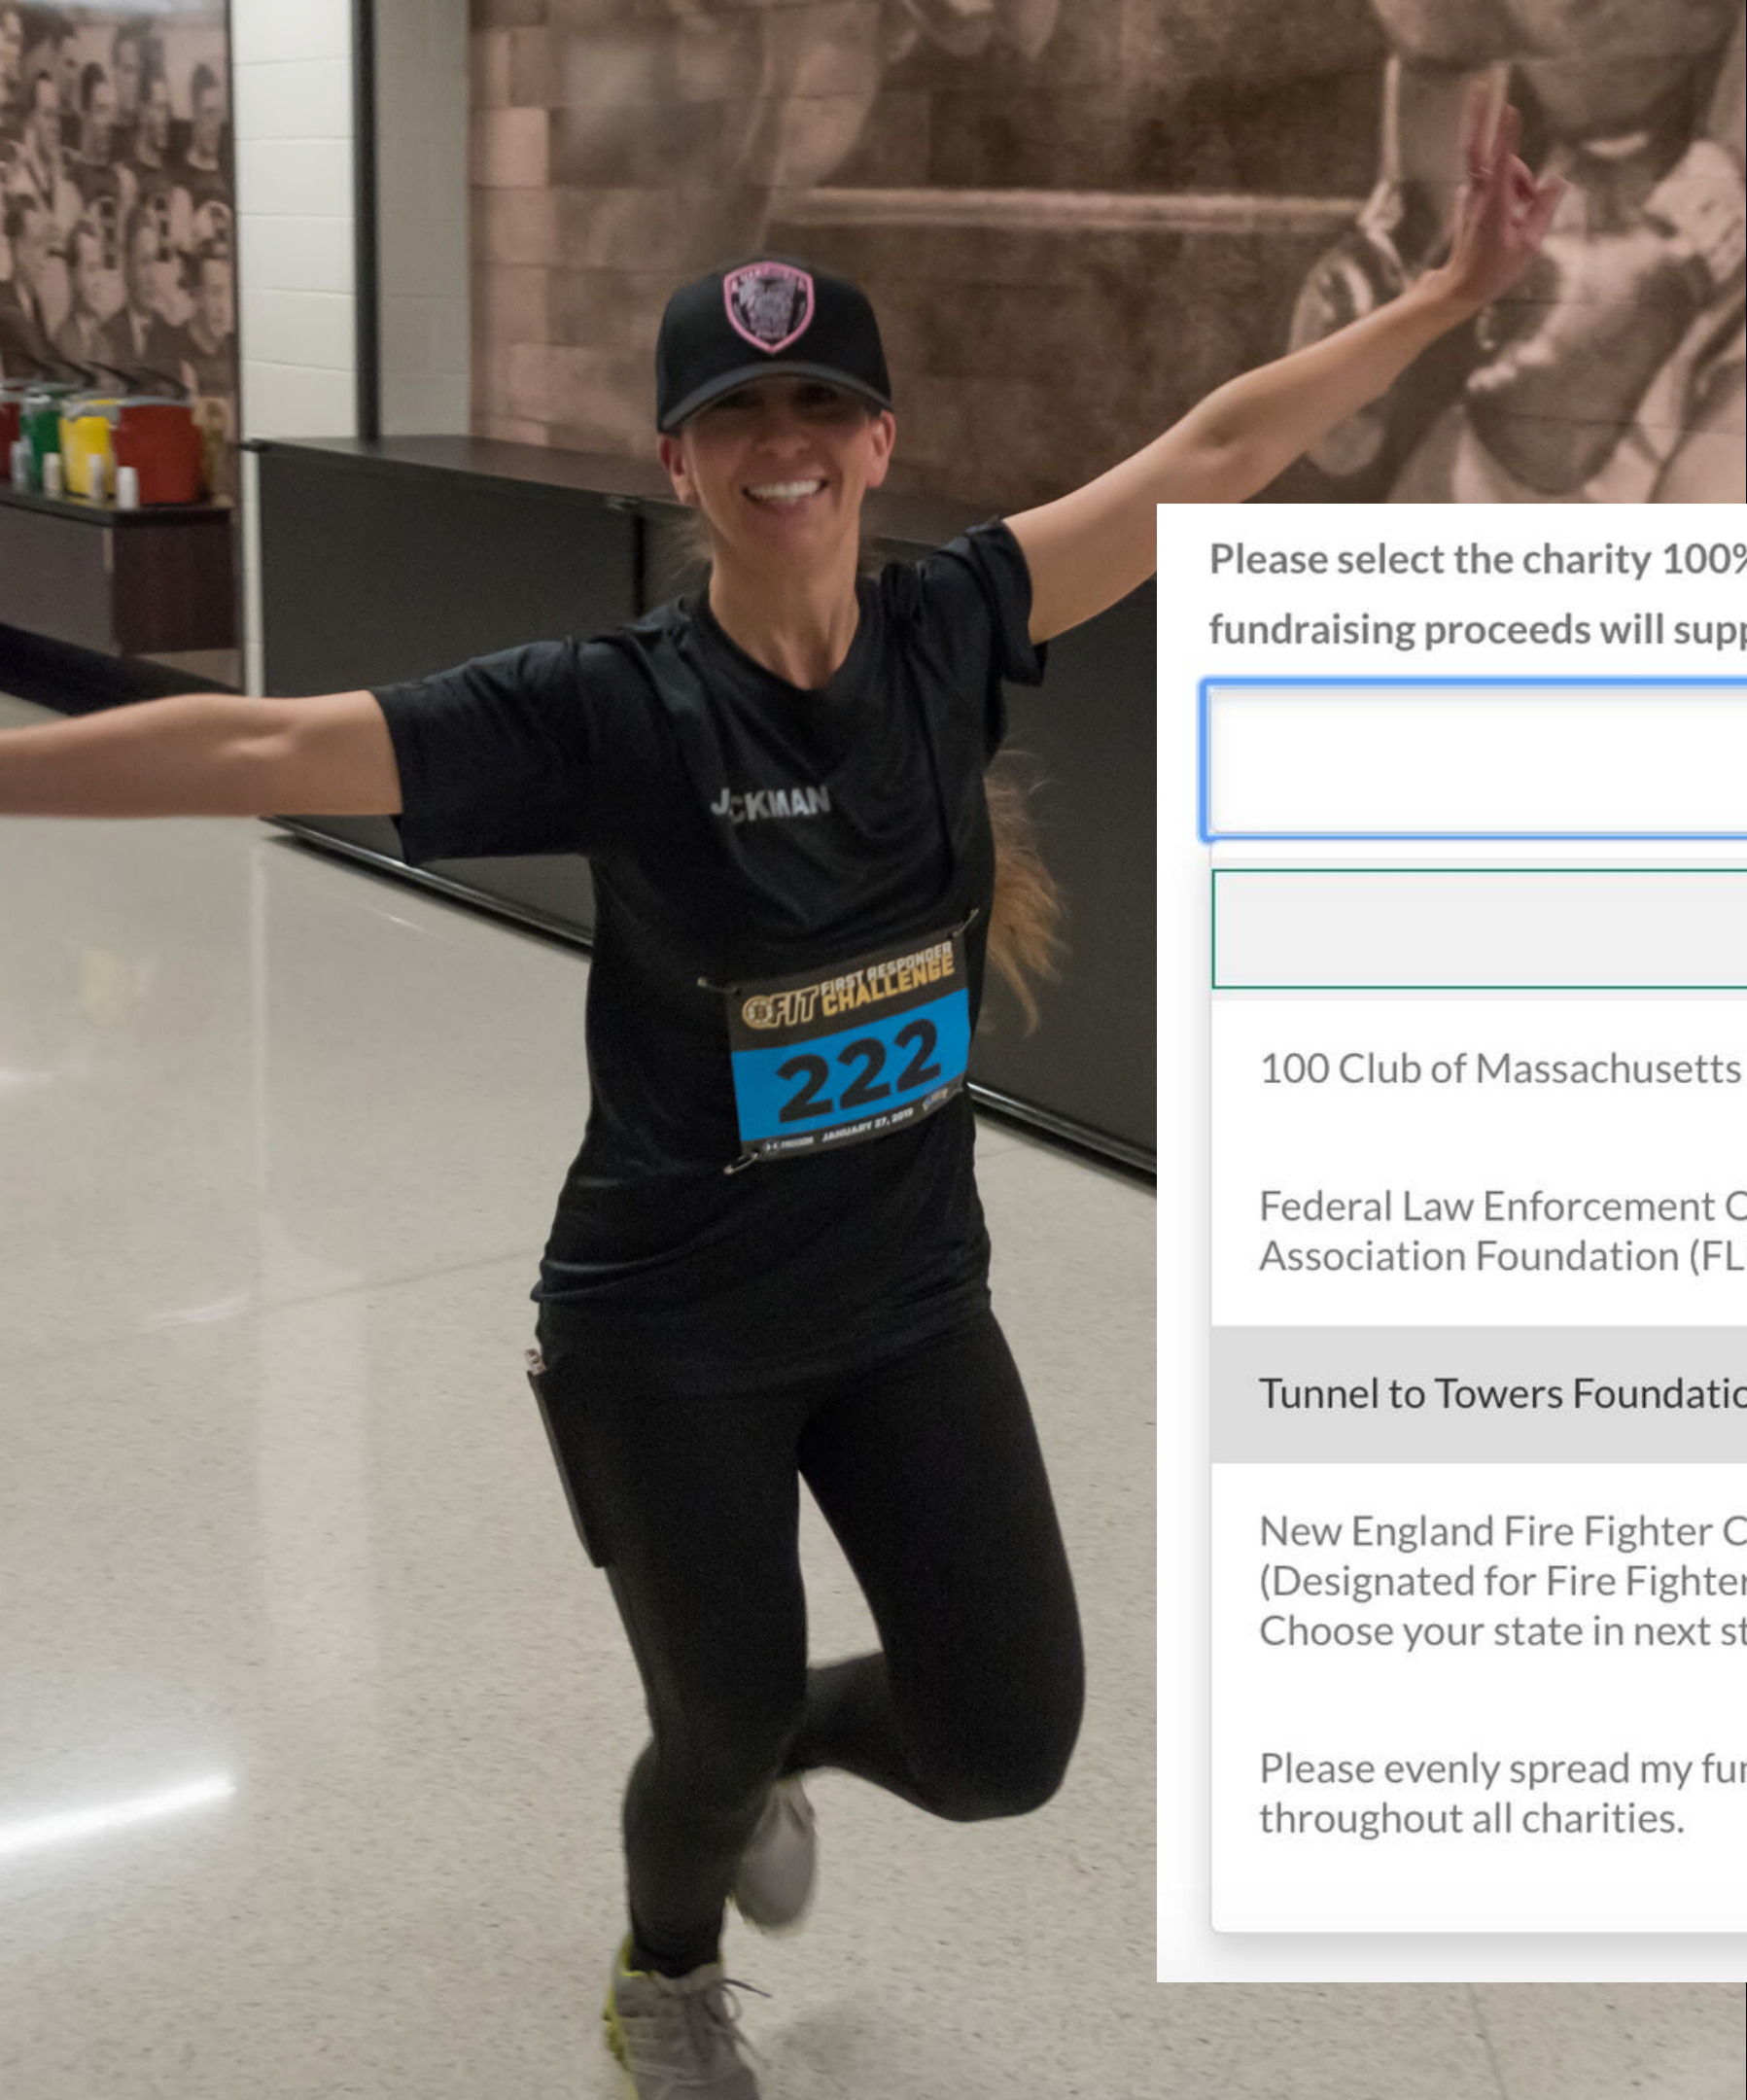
JACKMAN

FIT FIRST RESPONDER CHALLENGE
222
JANUARY 27, 2019

Please select the charity 100%
fundraising proceeds will supp

100 Club of Massachusetts

Federal Law Enforcement C
Association Foundation (FL

Tunnel to Towers Foundatio

New England Fire Fighter C
(Designated for Fire Fighter
Choose your state in next st

Please evenly spread my fur
throughout all charities.